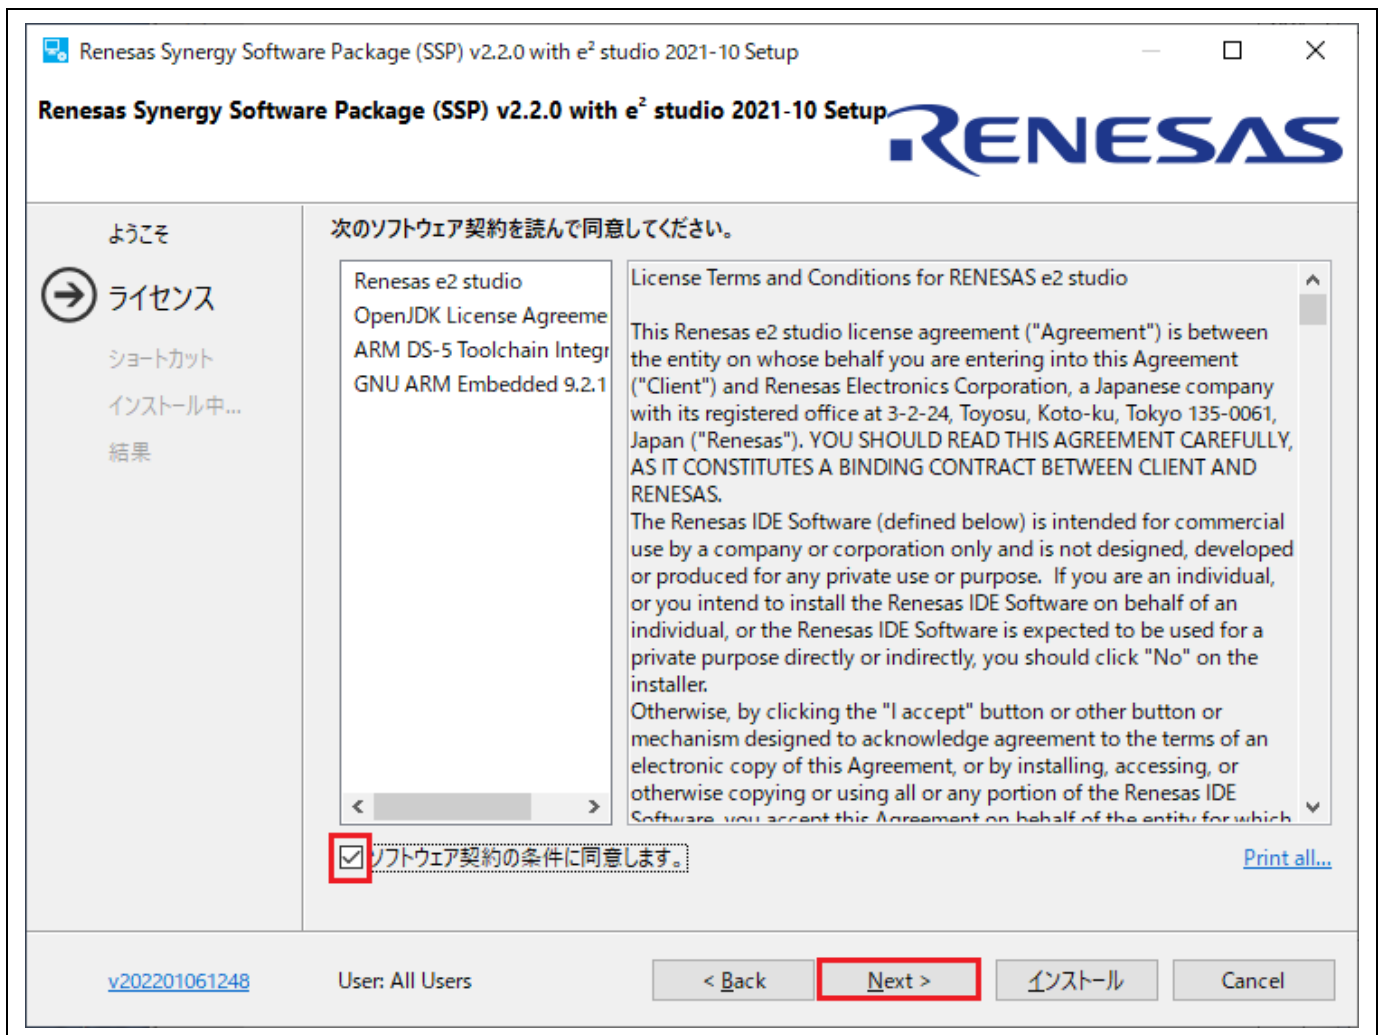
Renesas Synergy Software Package (SSP) v2.2.0 with e² studio 2021-10 Setup

Renesas Synergy Software Package (SSP) v2.2.0 with e² studio 2021-10 Setup

RENESAS

ようこそ

ライセンス

ショートカット

インストール中...

結果

次のソフトウェア契約を読んで同意してください。

Renesas e2 studio
OpenJDK License Agreeme
ARM DS-5 Toolchain Integr
GNU ARM Embedded 9.2.1

License Terms and Conditions for RENESAS e2 studio

This Renesas e2 studio license agreement ("Agreement") is between the entity on whose behalf you are entering into this Agreement ("Client") and Renesas Electronics Corporation, a Japanese company with its registered office at 3-2-24, Toyosu, Koto-ku, Tokyo 135-0061, Japan ("Renesas"). YOU SHOULD READ THIS AGREEMENT CAREFULLY, AS IT CONSTITUTES A BINDING CONTRACT BETWEEN CLIENT AND RENESAS.
The Renesas IDE Software (defined below) is intended for commercial use by a company or corporation only and is not designed, developed or produced for any private use or purpose. If you are an individual, or you intend to install the Renesas IDE Software on behalf of an individual, or the Renesas IDE Software is expected to be used for a private purpose directly or indirectly, you should click "No" on the installer.
Otherwise, by clicking the "I accept" button or other button or mechanism designed to acknowledge agreement to the terms of an electronic copy of this Agreement, or by installing, accessing, or otherwise copying or using all or any portion of the Renesas IDE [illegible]

ソフトウェア契約の条件に同意します。

Print all...

v202201061248

User: All Users

< Back

Next >

インストール

Cancel